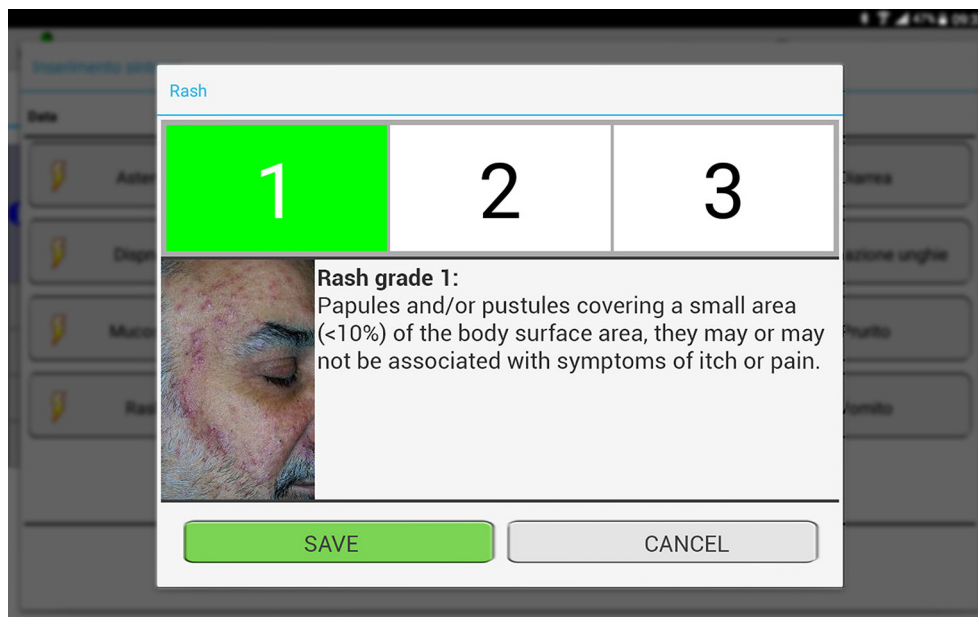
Inserimento sint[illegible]

Data

Aster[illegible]

Dispn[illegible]

Muco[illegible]

Ras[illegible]

Diarrea

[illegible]azione unghie

Prurito

Vomito

Rash

1

2

3

Rash grade 1:
Papules and/or pustules covering a small area (<10%) of the body surface area, they may or may not be associated with symptoms of itch or pain.

SAVE

CANCEL